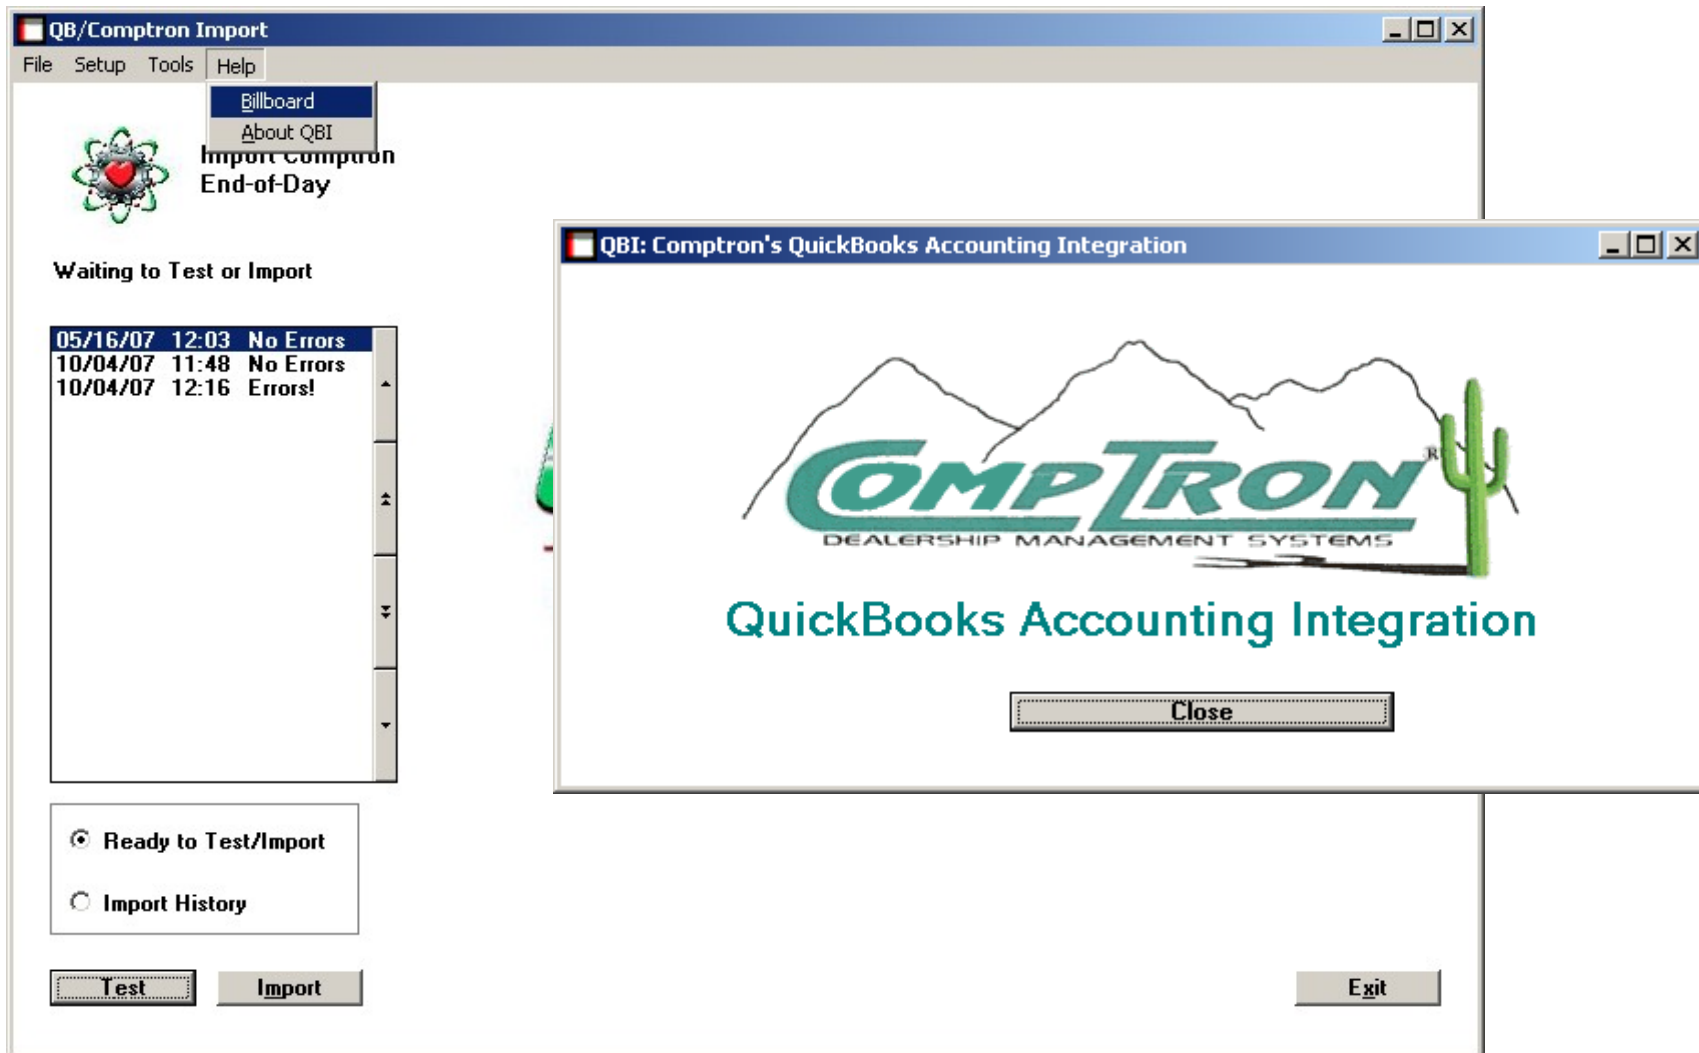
QB/Comptron Import

File Setup Tools Help

Billboard
About QBI

Import Comptron
End-of-Day

Waiting to Test or Import

05/16/07 12:03 No Errors
10/04/07 11:48 No Errors
10/04/07 12:16 Errors!

Ready to Test/Import

Import History

Test Import

Exit

QBI: Comptron's QuickBooks Accounting Integration

COMPTRON

DEALERSHIP MANAGEMENT SYSTEMS

QuickBooks Accounting Integration

Close